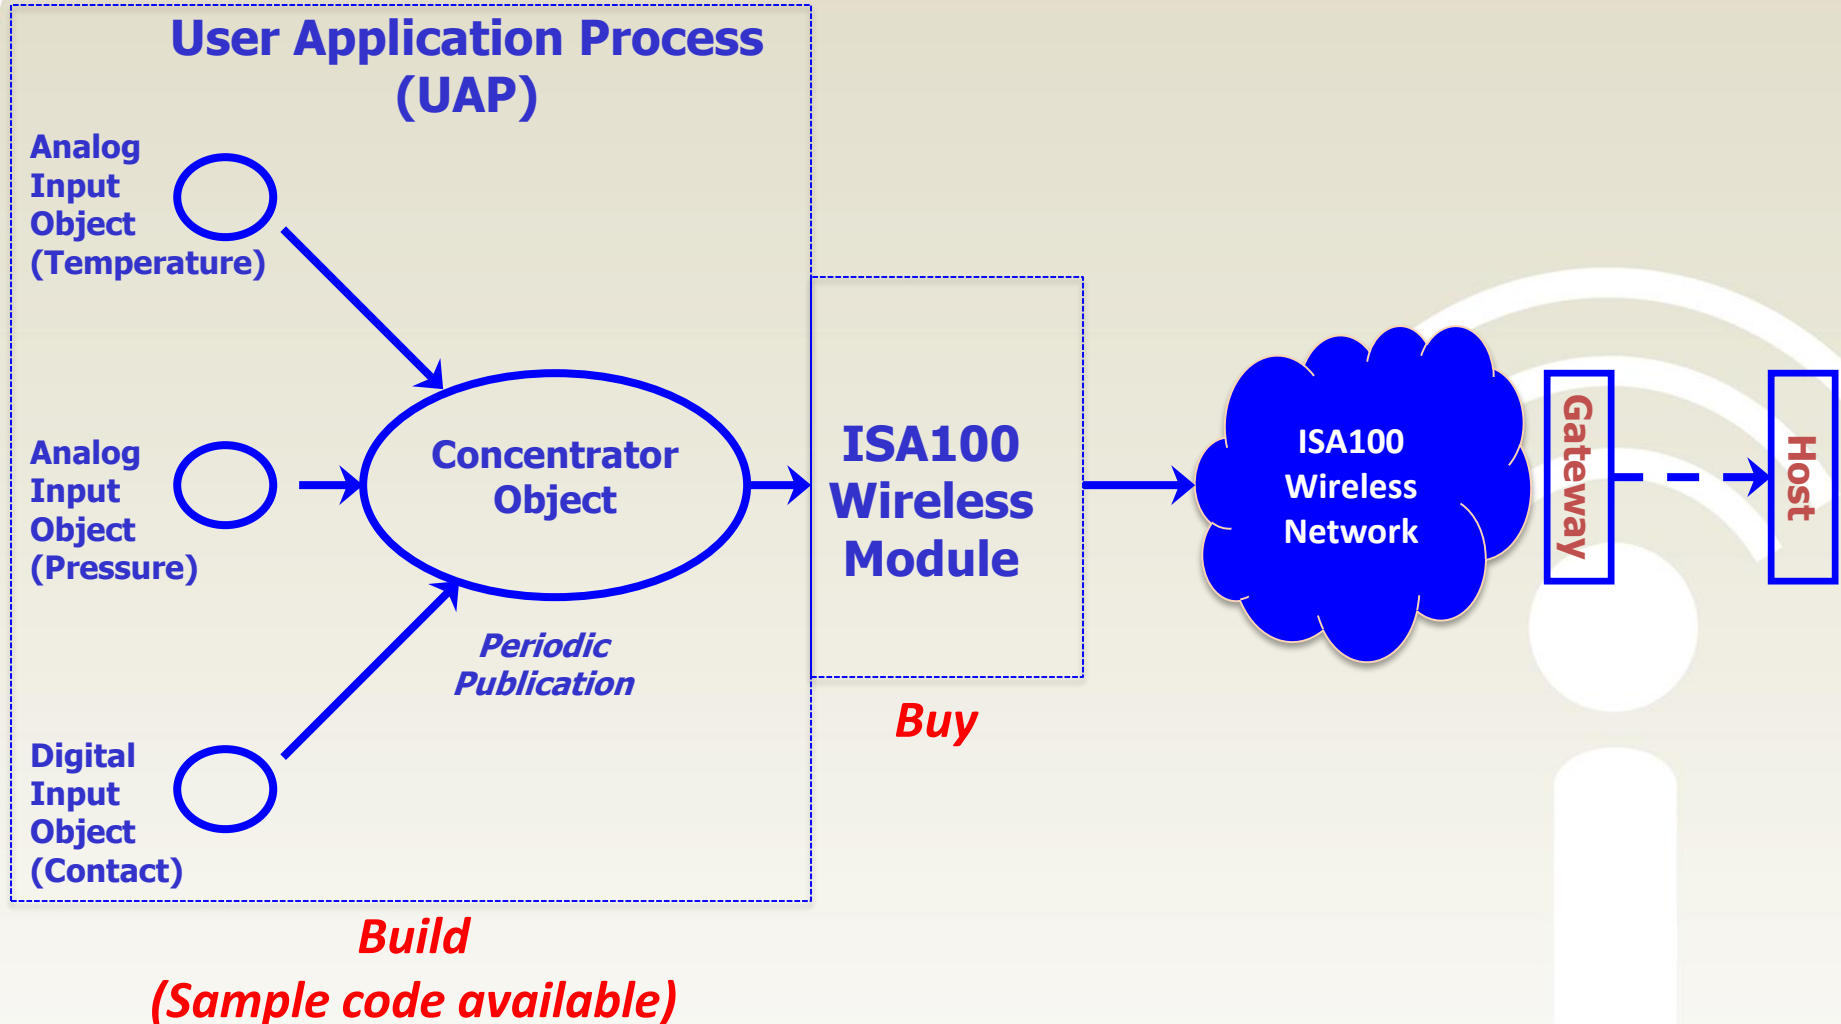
User Application Process (UAP)

Analog Input Object (Temperature)

Analog Input Object (Pressure)

Digital Input Object (Contact)

Concentrator Object

Periodic Publication

ISA100 Wireless Module

ISA100 Wireless Network

Gateway

Host

Buy

Build (Sample code available)